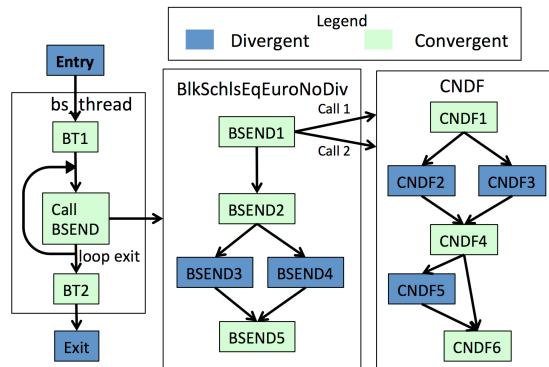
Legend
Divergent
Convergent

Entry

bs_thread

BT1

Call BSEND

loop exit

BT2

Exit

BlkSchlsEqEuroNoDiv

BSEND1

Call 1

Call 2

BSEND2

BSEND3

BSEND4

BSEND5

CNDF

CNDF1

CNDF2

CNDF3

CNDF4

CNDF5

CNDF6